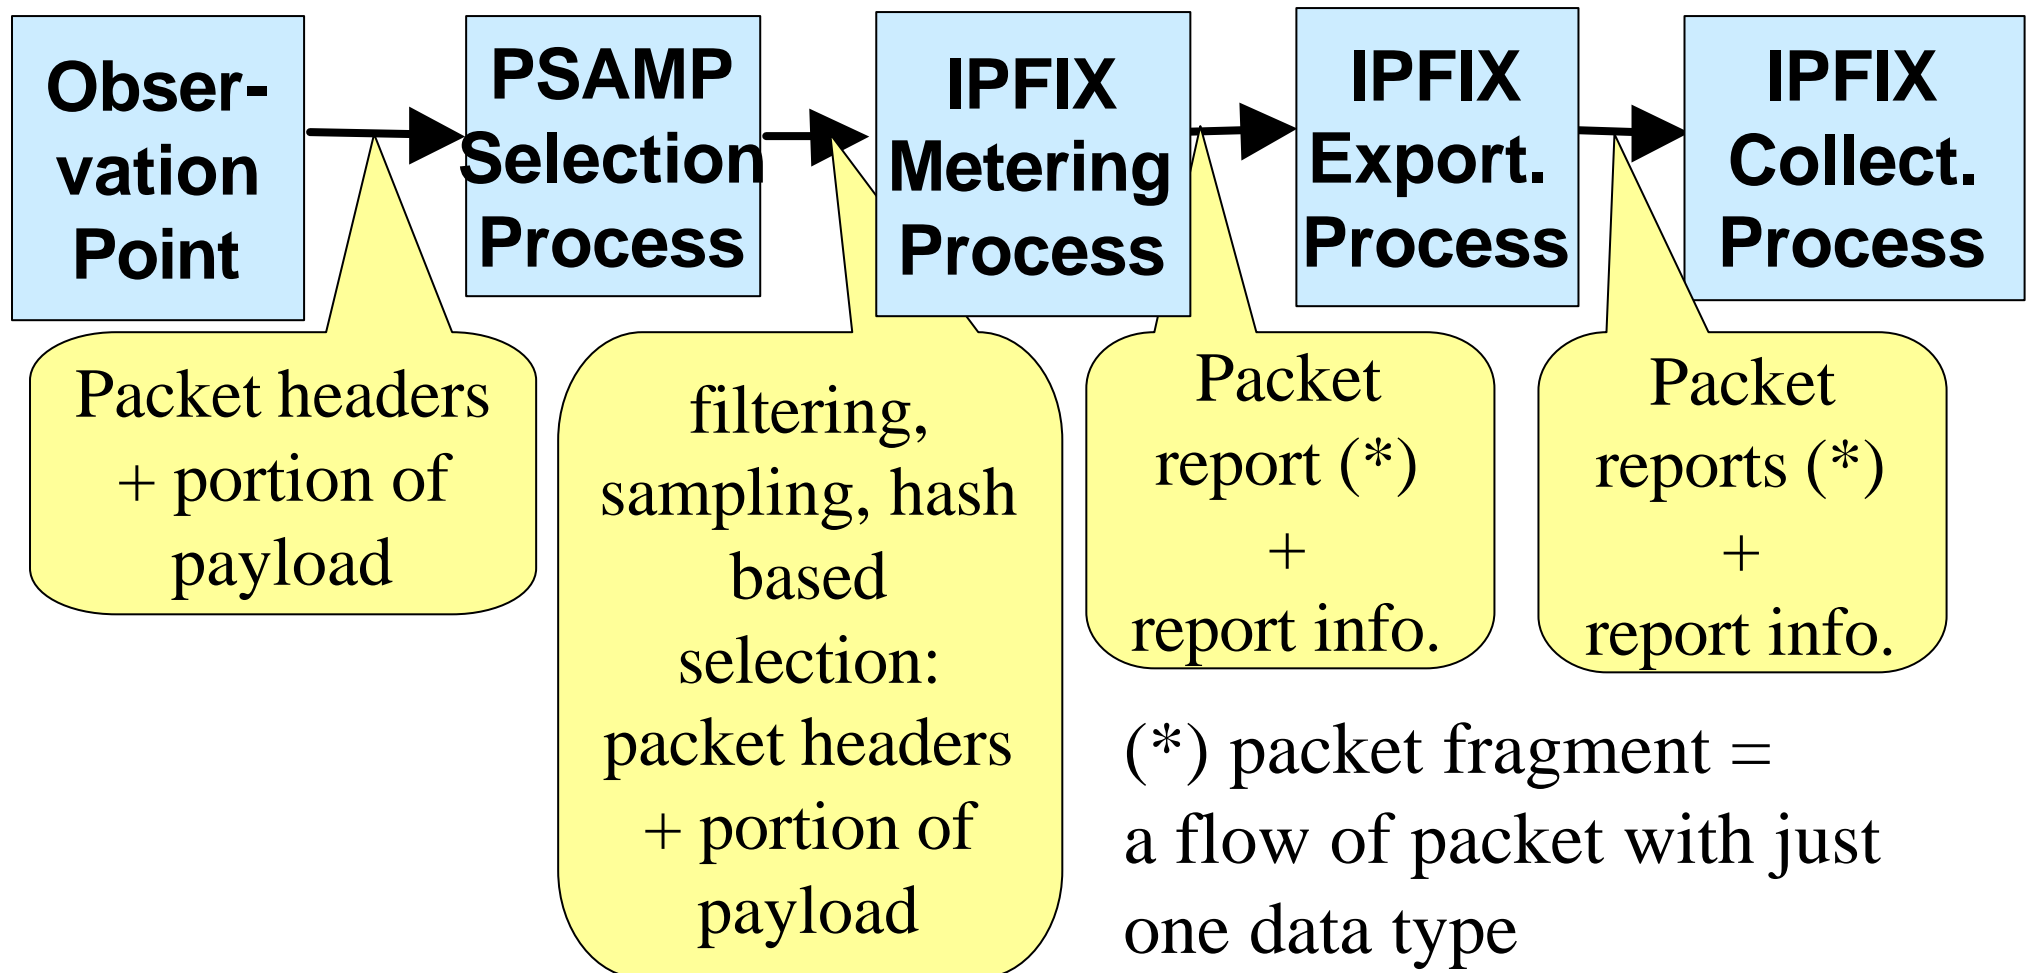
Observation Point

PSAMP Selection Process

IPFIX Metering Process

IPFIX Export. Process

IPFIX Collect. Process

Packet headers + portion of payload

filtering, sampling, hash based selection: packet headers + portion of payload

Packet report (*) + report info.

Packet reports (*) + report info.

(*) packet fragment = a flow of packet with just one data type